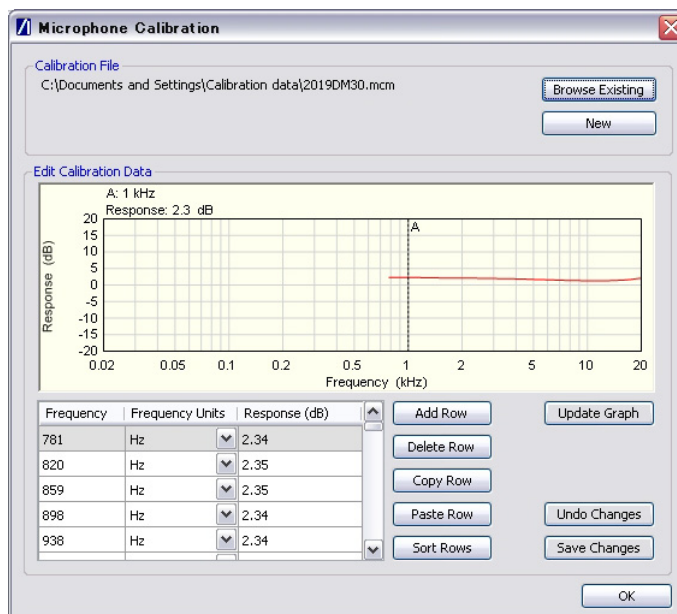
Microphone Calibration

Calibration File

C:\Documents and Settings\Calibration data\2019DM30.mcm

Browse Existing

New

Edit Calibration Data

A: 1 kHz
Response: 2.3 dB

20
15
10
5
0
-5
-10
-15
-20

Response (dB)

A

0.02 0.05 0.1 0.2 0.5 1 2 5 10 20

Frequency (kHz)

| Frequency | Frequency Units | Response (dB) |
|---|---|---|
| 781 | Hz | 2.34 |
| 820 | Hz | 2.35 |
| 859 | Hz | 2.35 |
| 898 | Hz | 2.34 |
| 938 | Hz | 2.34 |

Add Row

Delete Row

Copy Row

Paste Row

Sort Rows

Update Graph

Undo Changes

Save Changes

OK